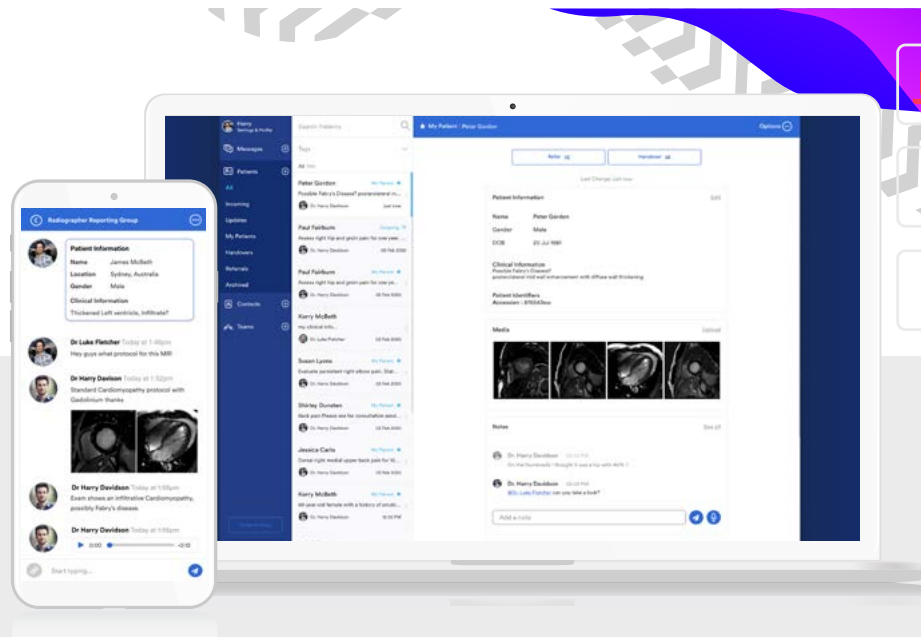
Radiographer Reporting Group

Patient Information
Name James McBeth
Location Sydney, Australia
Gender Male
Clinical Information
Thickened Left ventricle, Infiltrate?

Dr Luke Fletcher Today at 1:46pm
Hey guys what protocol for this MRI

Dr Harry Davison Today at 1:52pm
Standard Cardiomyopathy protocol with Gadolinium thanks

Dr Harry Davidson Today at 1:55pm
Exam shows an infiltrative Cardiomyopathy, possibly Fabry's disease

Dr Harry Davidson Today at 1:55pm
0:00 -0:10

Start typing...

Harry
Settings & Profile
Messages
Patients
All
Incoming
Updates
My Patients
Handovers
Referrals
Archived
Contacts
Teams

Search Patients
Tags
All

Peter Gordon My Patient
Possible Fabry's Disease? posterolateral m...
Dr. Harry Davidson Just now

Paul Fairburn Outgoing
Assess right hip and groin pain for one year...
Dr. Harry Davidson

Paul Fairburn My Patient
Assess right hip and groin pain for one year...
Dr. Harry Davidson

Kerry McBeth
My clinical info...
Dr Luke Fletcher

Susan Lyons My Patient
Evaluate persistent right elbow pain...
Dr. Harry Davidson

Shirley Donaten My Patient
Back pain Please see for consultation and...
Dr. Harry Davidson

Jessica Carlo My Patient
Consult right medial upper back pain for...
Dr. Harry Davidson

Kerry McBeth My Patient
66 year old female with a history of ...
Dr. Harry Davidson

My Patient | Peter Gordon
Options

Refer
Handover
Last Change: Just now

Patient Information Edit
Name Peter Gordon
Gender Male
DOB 20 Jul 1981

Clinical Information
Possible Fabry's Disease?
posterolateral mid wall enhancement with diffuse wall thickening

Patient Identifiers
Accession : 876543xx

Media Upload

Notes See all
Dr. Harry Davidson
On the thumbnails I thought it was a hip with AVN
Dr. Harry Davidson
@Dr. Luke Fletcher can you take a look?

Add a note